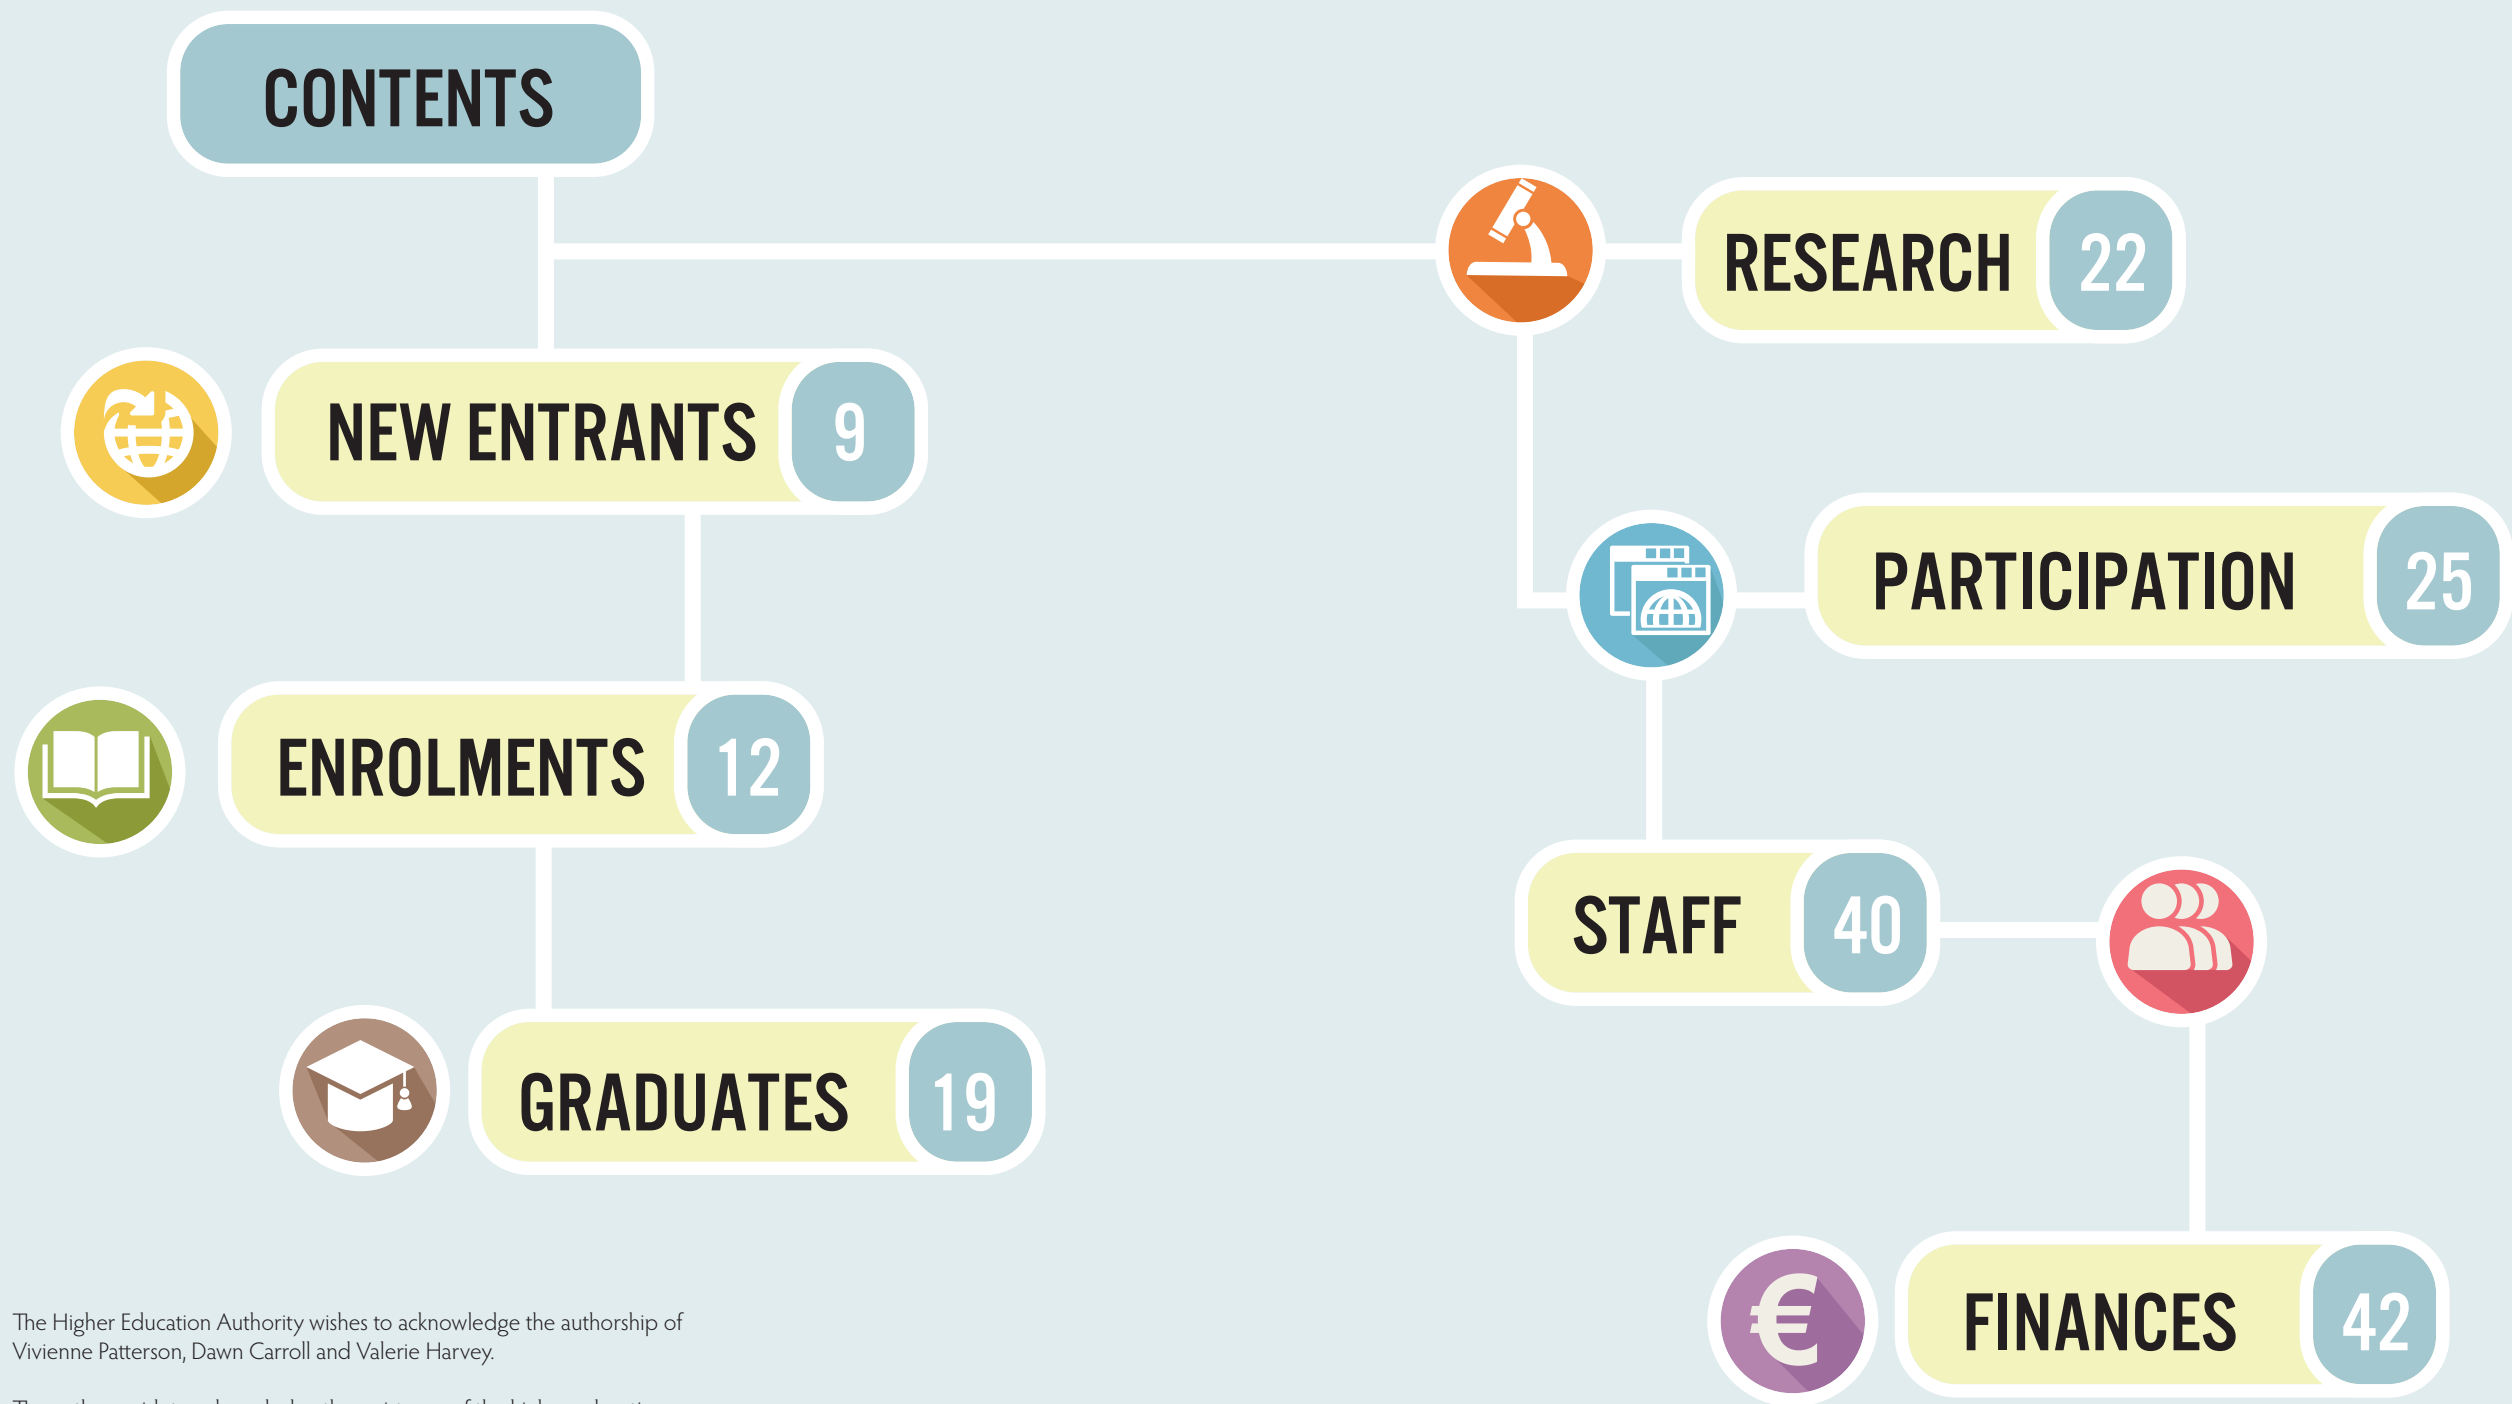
CONTENTS

NEW ENTRANTS 9

ENROLMENTS 12

GRADUATES 19

RESEARCH 22

PARTICIPATION 25

STAFF 40

FINANCES 42

The Higher Education Authority wishes to acknowledge the authorship of Vivienne Patterson, Dawn Carroll and Valerie Harvey.

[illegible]